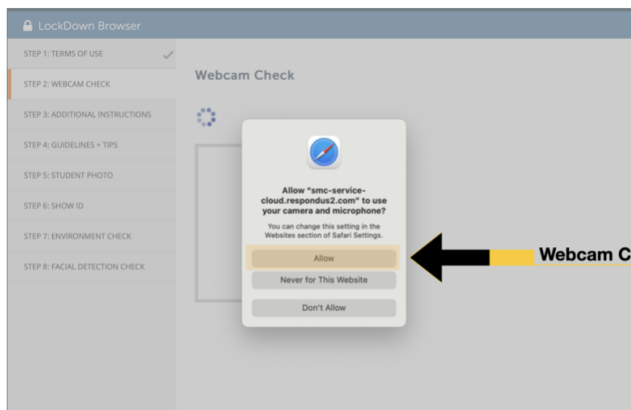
LockDown Browser

STEP 1: TERMS OF USE

STEP 2: WEBCAM CHECK

STEP 3: ADDITIONAL INSTRUCTIONS

STEP 4: GUIDELINES + TIPS

STEP 5: STUDENT PHOTO

STEP 6: SHOW ID

STEP 7: ENVIRONMENT CHECK

STEP 8: FACIAL DETECTION CHECK

Webcam Check

Allow "smc-service-cloud.respondus2.com" to use your camera and microphone?

You can change this setting in the Websites section of Safari Settings.

Allow

Never for This Website

Don't Allow

Webcam C